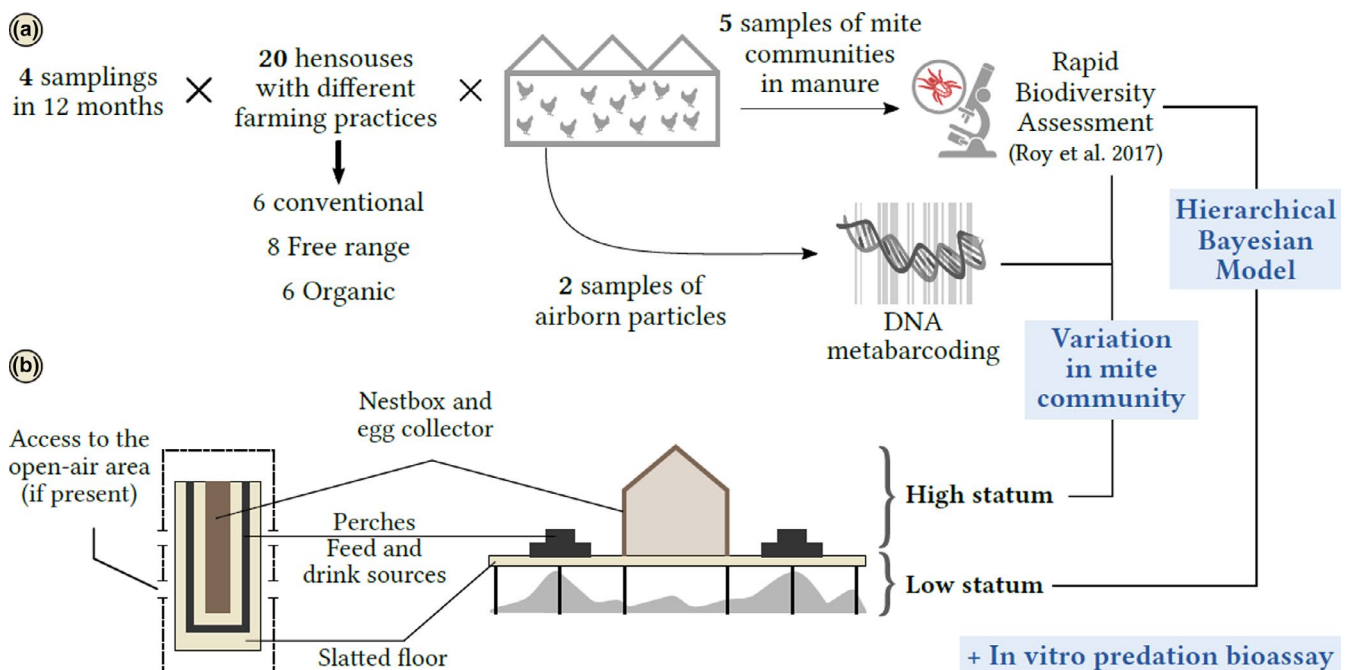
(a)

**4** samplings in 12 months × **20** hensouses with different farming practices ×

6 conventional

8 Free range

6 Organic

**5** samples of mite communities in manure

Rapid Biodiversity Assessment (Roy et al. 2017)

**2** samples of airborn particles

DNA metabarcoding

**Hierarchical Bayesian Model**

**Variation in mite community**

(b)

Access to the open-air area (if present)

Nestbox and egg collector

Perches

Feed and drink sources

Slatted floor

**High statum**

**Low statum**

**+ In vitro predation bioassay**